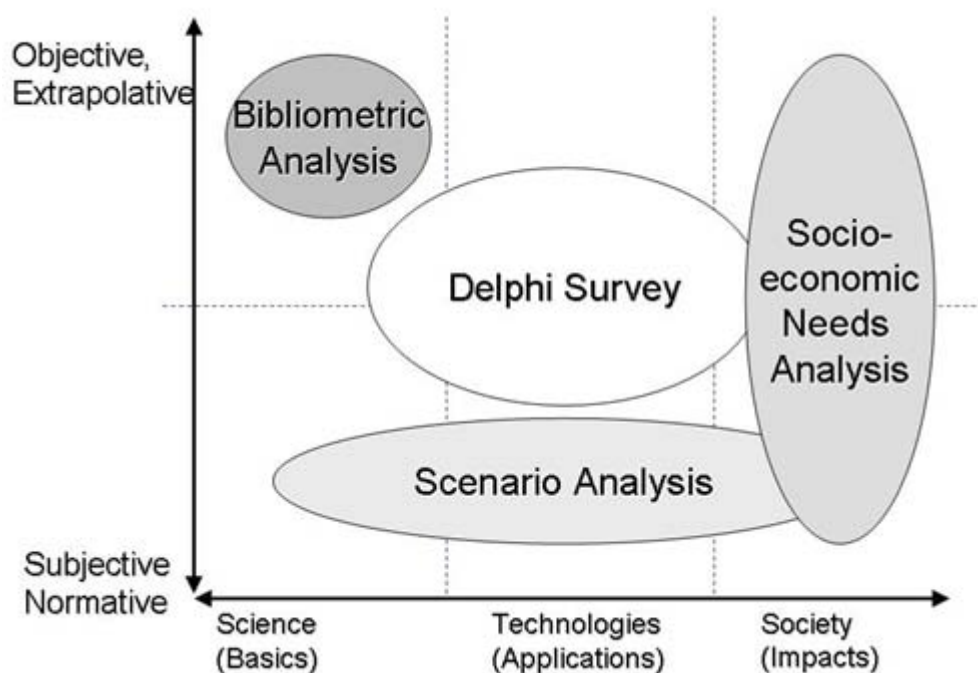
Objective, Extrapolative

Bibliometric Analysis

Delphi Survey

Socio-economic Needs Analysis

Scenario Analysis

Subjective Normative

Science (Basics)

Technologies (Applications)

Society (Impacts)